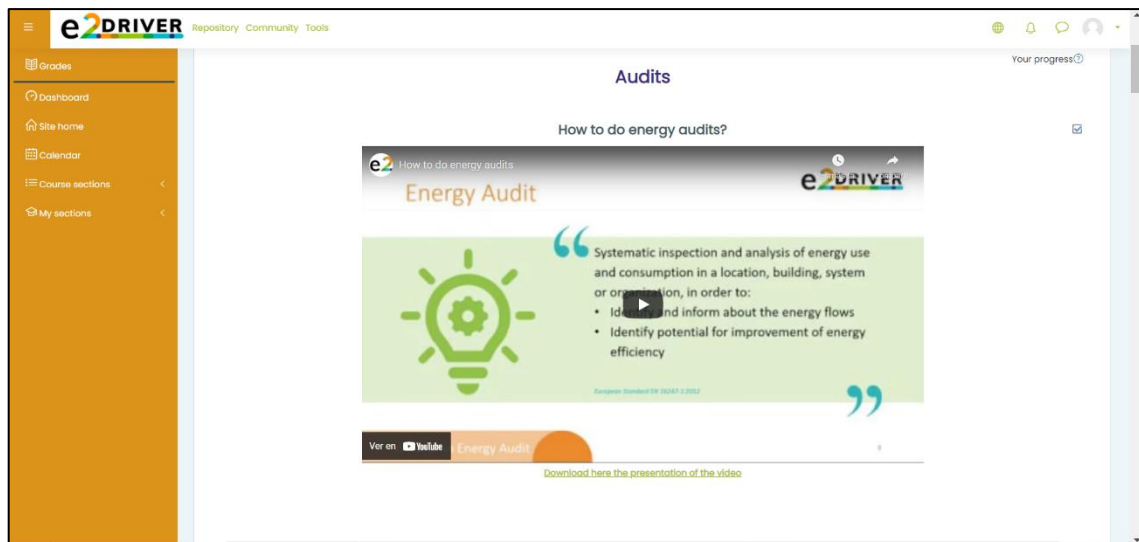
e2DRIVER Repository Community Tools

Grades

Dashboard

Site home

Calendar

Course sections

My sections

Your progress

Audits

How to do energy audits?

e2 How to do energy audits

Energy Audit

e2DRIVER

Systematic inspection and analysis of energy use and consumption in a location, building, system or or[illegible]ation, in order to:
• Ide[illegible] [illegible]nd inform about the energy flows
• Identify potential for improvement of energy efficiency

European Standard EN 16247-1:2012

Ver en YouTube Energy Audit

Download here the presentation of the video